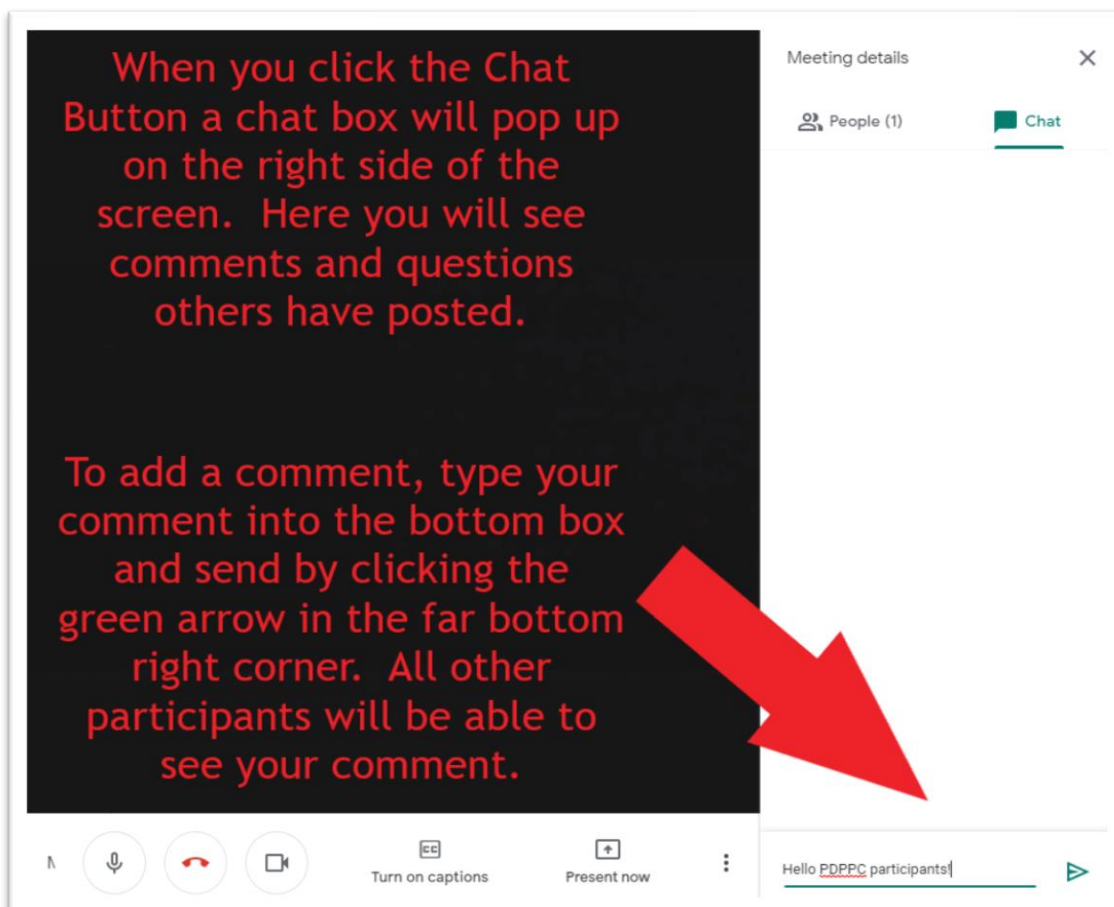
When you click the Chat Button a chat box will pop up on the right side of the screen. Here you will see comments and questions others have posted.

To add a comment, type your comment into the bottom box and send by clicking the green arrow in the far bottom right corner. All other participants will be able to see your comment.

Meeting details

People (1)

Chat

N

CC

Turn on captions

Present now

Hello PDPPC participants!